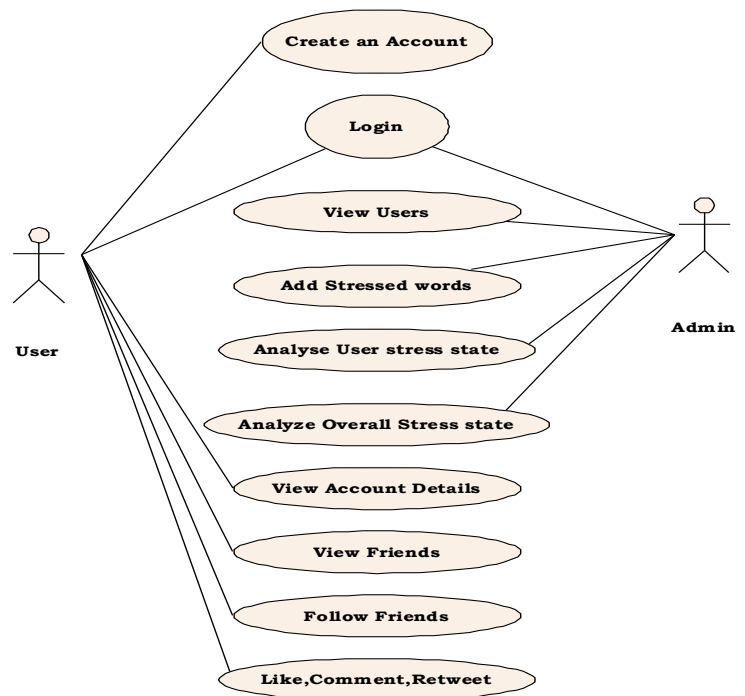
Create an Account

Login

View Users

Add Stressed words

Analyse User stress state

Analyze Overall Stress state

View Account Details

View Friends

Follow Friends

Like,Comment,Retweet

User

Admin